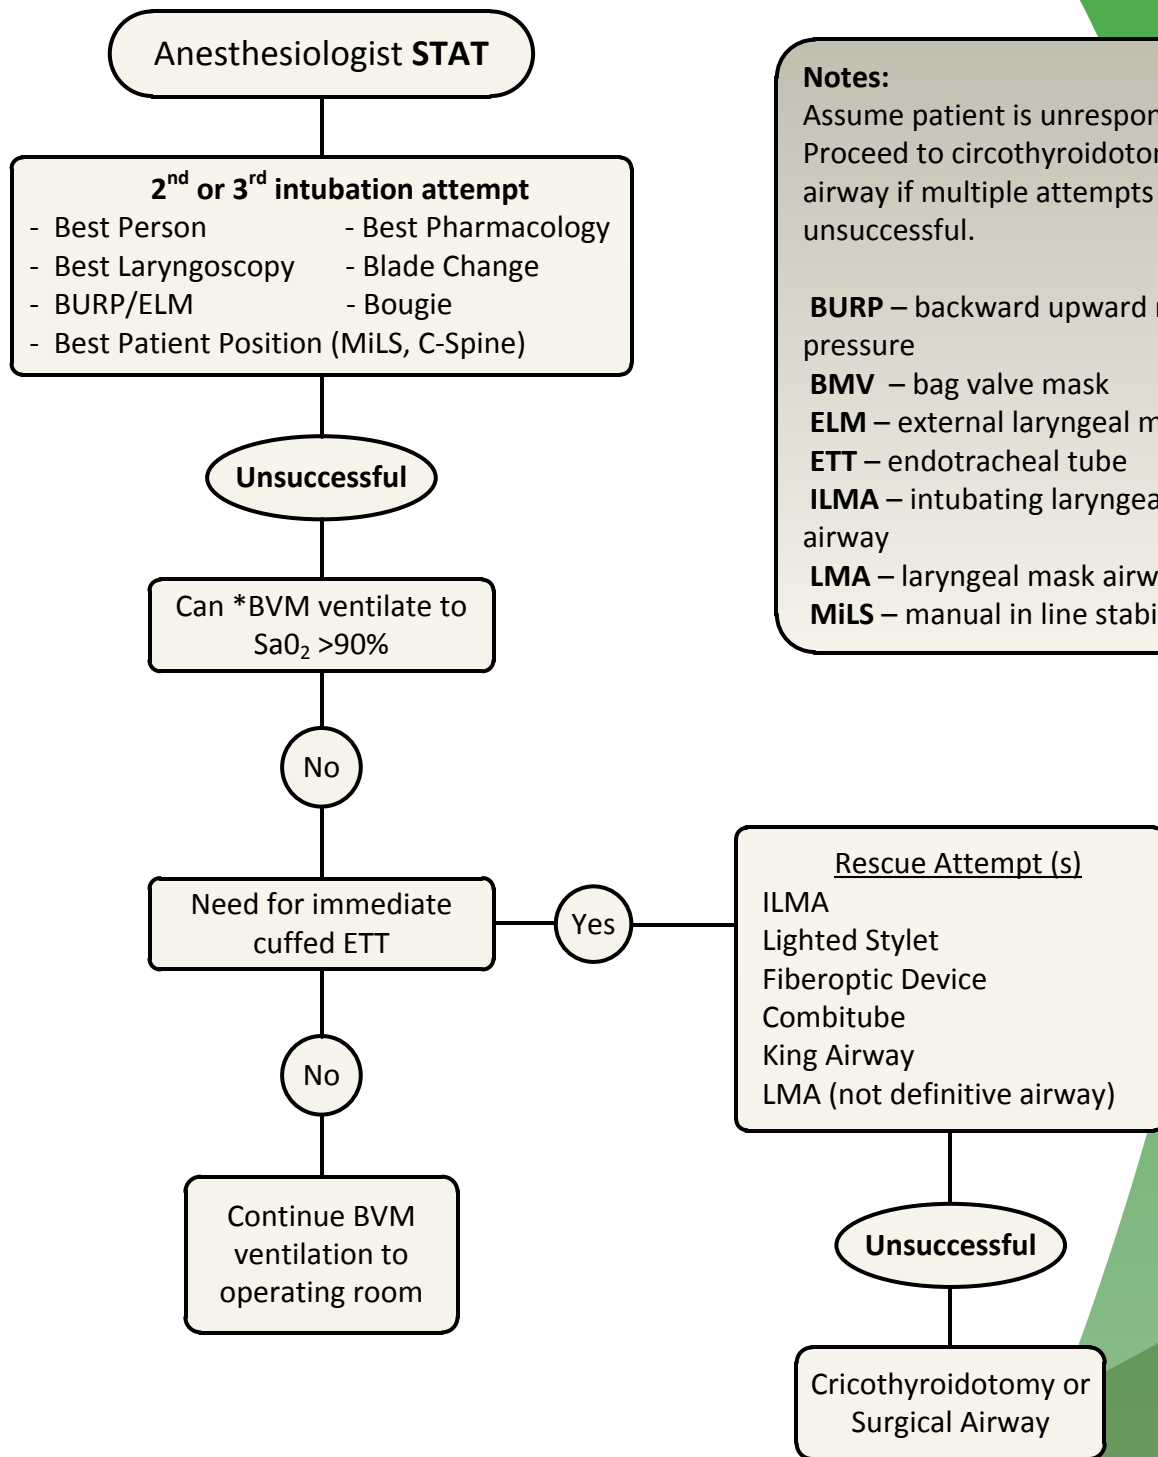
Anesthesiologist **STAT**

**2$^{nd}$ or 3$^{rd}$ intubation attempt**
- Best Person
- Best Pharmacology
- Best Laryngoscopy
- Blade Change
- BURP/ELM
- Bougie
- Best Patient Position (MiLS, C-Spine)

**Unsuccessful**

Can *BVM ventilate to $Sa0_2$ >90%

No

Need for immediate cuffed ETT

Yes

No

Continue BVM ventilation to operating room

**Notes:**
Assume patient is unrespon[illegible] Proceed to circothyroidoto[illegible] airway if multiple attempts unsuccessful.

**BURP** – backward upward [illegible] pressure
**BMV** – bag valve mask
**ELM** – external laryngeal m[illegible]
**ETT** – endotracheal tube
**ILMA** – intubating laryngea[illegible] airway
**LMA** – laryngeal mask airw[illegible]
**MiLS** – manual in line stabi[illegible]

Rescue Attempt (s)
ILMA
Lighted Stylet
Fiberoptic Device
Combitube
King Airway
LMA (not definitive airway)

**Unsuccessful**

Cricothyroidotomy or Surgical Airway